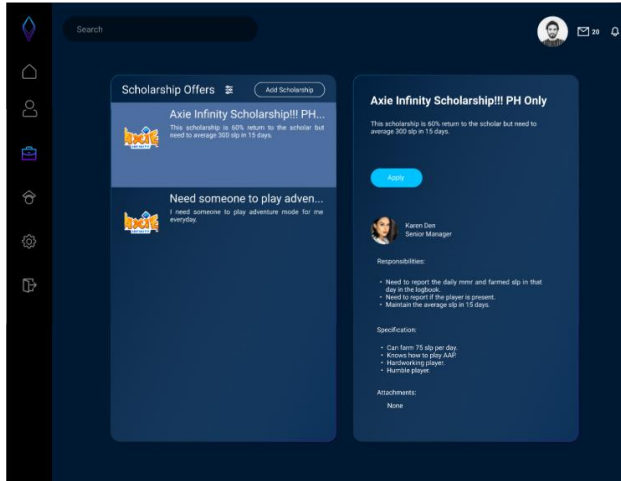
Search

20

Scholarship Offers

Add Scholarship

AXIE

Axie Infinity Scholarship!!! PH...

This scholarship is 60% return to the scholar but need to average 300 slp in 15 days.

AXIE

Need someone to play adven...

I need someone to play adventure mode for me everyday.

Axie Infinity Scholarship!!! PH Only

This scholarship is 60% return to the scholar but need to average 300 slp in 15 days.

Apply

Karen Den
Senior Manager

Responsibilities:

- Need to report the daily mmr and farmed slp in that day in the logbook.
- Need to report if the player is present.
- Maintain the average slp in 15 days.

Specification:

- Can farm 75 slp per day.
- Knows how to play AAP
- Hardworking player.
- Humble player.

Attachments:

None